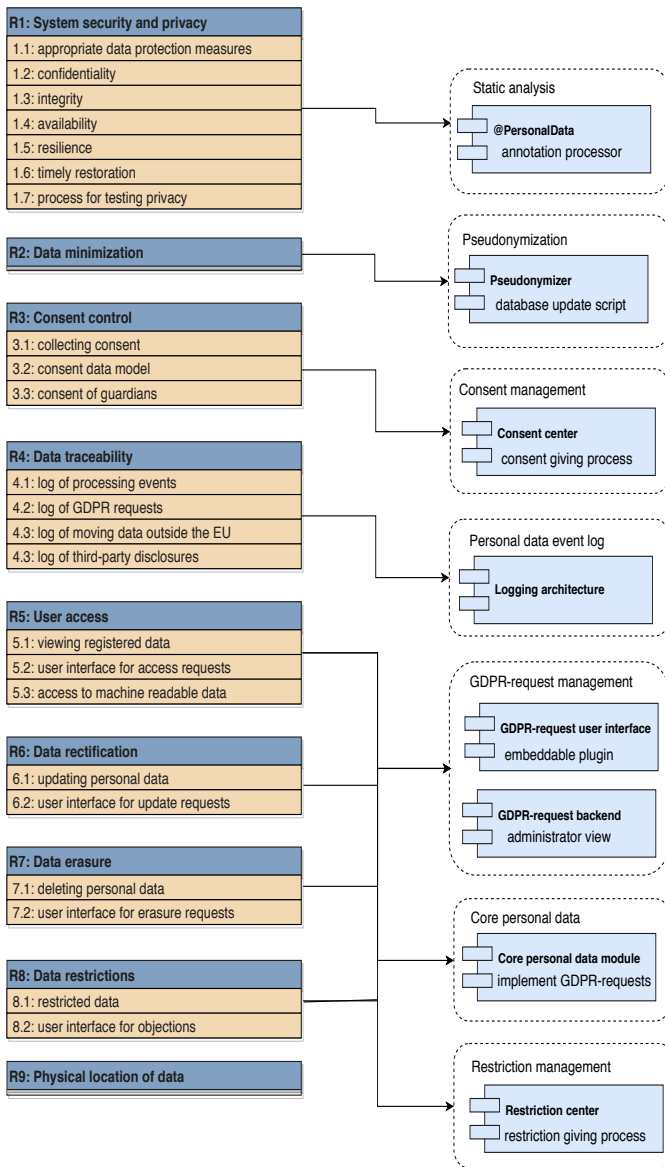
R1: System security and privacy
1.1: appropriate data protection measures
1.2: confidentiality
1.3: integrity
1.4: availability
1.5: resilience
1.6: timely restoration
1.7: process for testing privacy

R2: Data minimization

R3: Consent control
3.1: collecting consent
3.2: consent data model
3.3: consent of guardians

R4: Data traceability
4.1: log of processing events
4.2: log of GDPR requests
4.3: log of moving data outside the EU
4.3: log of third-party disclosures

R5: User access
5.1: viewing registered data
5.2: user interface for access requests
5.3: access to machine readable data

R6: Data rectification
6.1: updating personal data
6.2: user interface for update requests

R7: Data erasure
7.1: deleting personal data
7.2: user interface for erasure requests

R8: Data restrictions
8.1: restricted data
8.2: user interface for objections

R9: Physical location of data

Static analysis
@PersonalData
annotation processor

Pseudonymization
Pseudonymizer
database update script

Consent management
Consent center
consent giving process

Personal data event log
Logging architecture

GDPR-request management
GDPR-request user interface
embeddable plugin
GDPR-request backend
administrator view

Core personal data
Core personal data module
implement GDPR-requests

Restriction management
Restriction center
restriction giving process